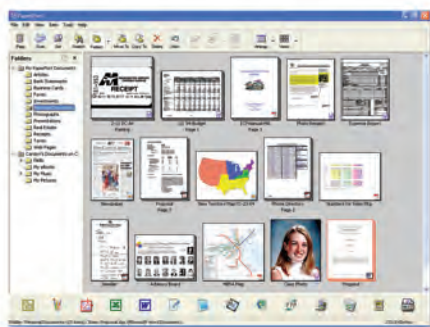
PaperPort
File Edit View Item Tools Help
Folders
My PaperPort Documents
Articles
Bank Statements
Business Cards
Forms
Investments
Photographs
Presentations
Real Estate
Receipts
Taxes
Web Pages
RECEIPT
Photo Scraps
Expense Report
Newsletter
Proposal
Page 3
New Territory Map 01-21-04
Phone Directory
Page 2
Standard for Video Bkg
Invoice
Advisory Board
MBTA Map
Class Photo
Shipped
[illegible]